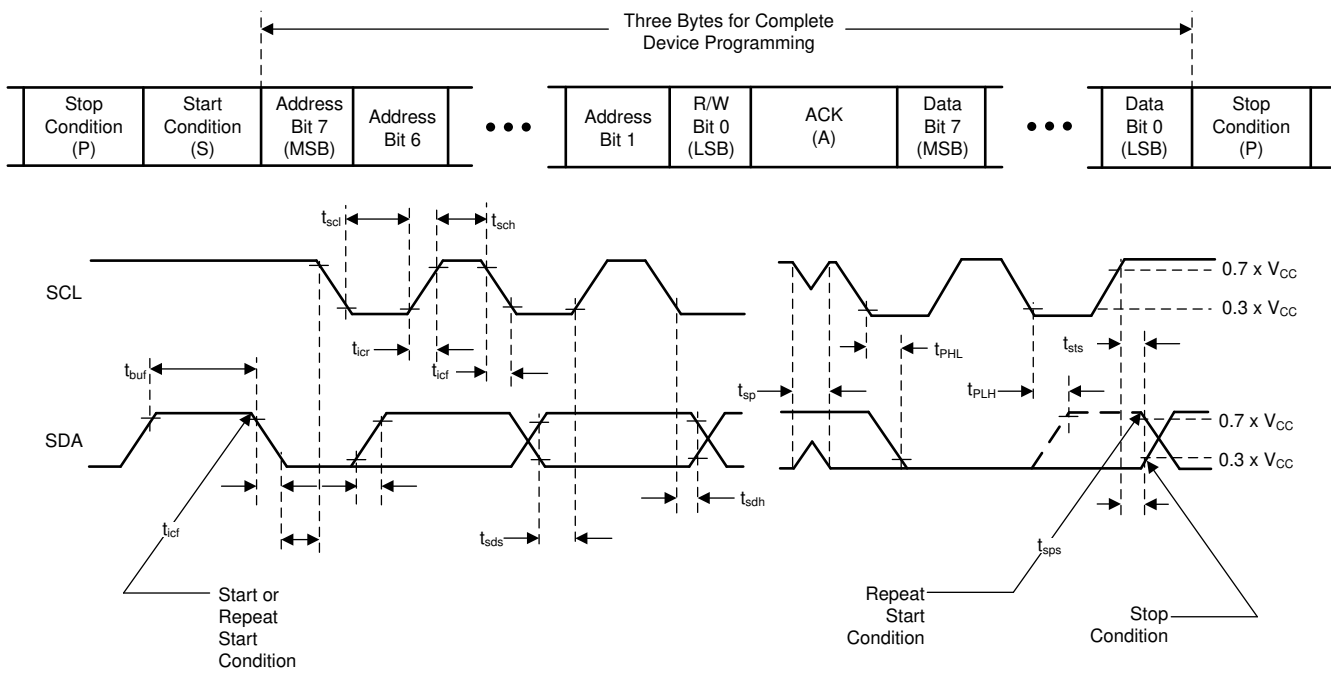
Three Bytes for Complete Device Programming

| Stop Condition (P) | Start Condition (S) | Address Bit 7 (MSB) | Address Bit 6 | • • • | Address Bit 1 | R/W Bit 0 (LSB) | ACK (A) | Data Bit 7 (MSB) | • • • | Data Bit 0 (LSB) | Stop Condition (P) |
|---|---|---|---|---|---|---|---|---|---|---|---|

$t_{scl}$
$t_{sch}$
SCL
$t_{icr}$
$t_{icf}$
$t_{buf}$
SDA
$t_{icf}$
$t_{sds}$
$t_{sdh}$
Start or Repeat Start Condition

$0.7 \times V_{CC}$
$0.3 \times V_{CC}$
$t_{PHL}$
$t_{sts}$
$t_{sp}$
$t_{PLH}$
$0.7 \times V_{CC}$
$0.3 \times V_{CC}$
$t_{sps}$
Repeat Start Condition
Stop Condition